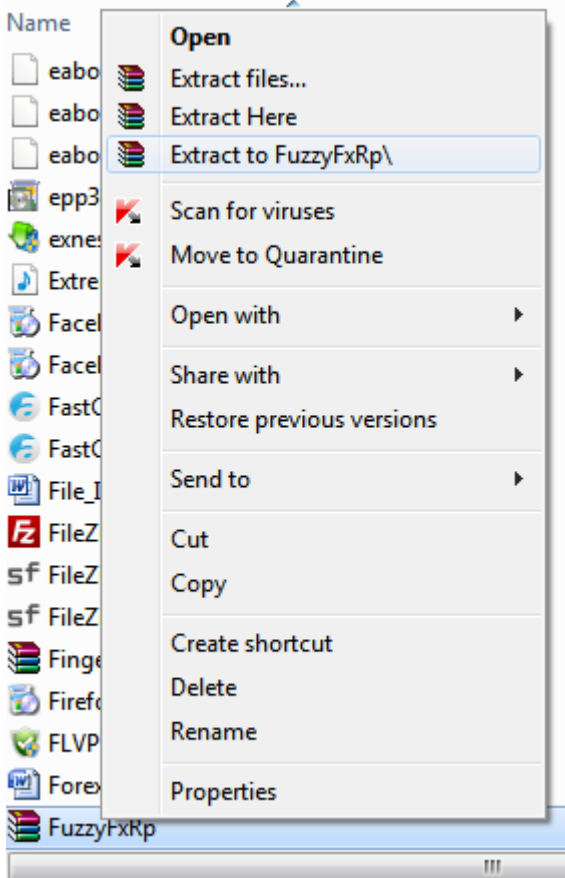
Name

eabo
eabo
eabo
epp3
exne
Extre
Facel
Facel
FastC
FastC
File_I
FileZ
FileZ
FileZ
Finge
Firefo
FLVP
Forex
FuzzyFxRp

Open
Extract files...
Extract Here
Extract to FuzzyFxRp\
Scan for viruses
Move to Quarantine
Open with
Share with
Restore previous versions
Send to
Cut
Copy
Create shortcut
Delete
Rename
Properties